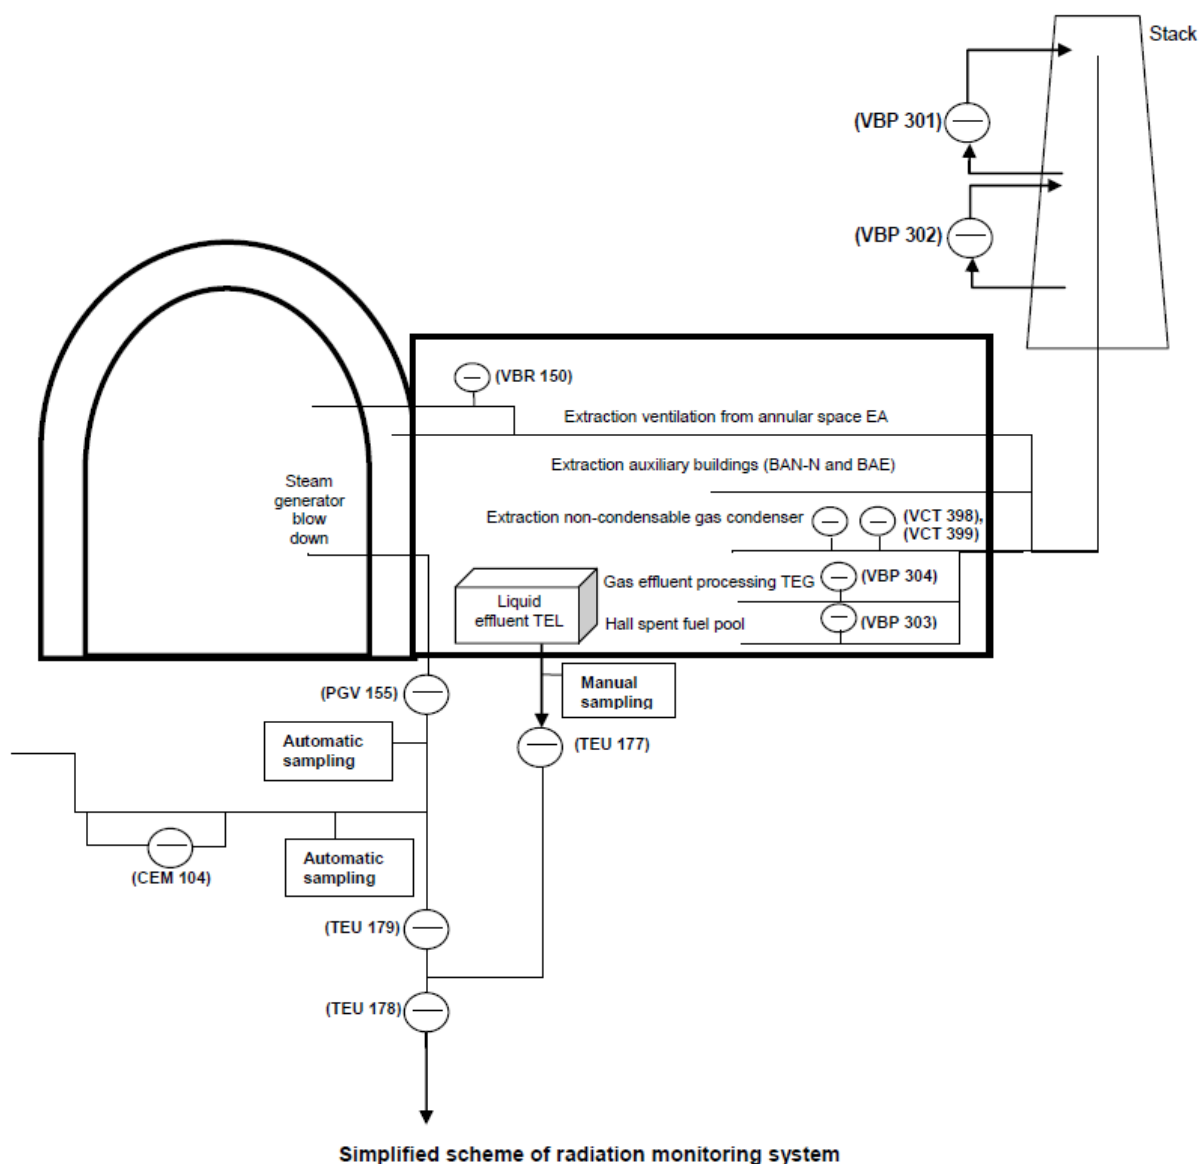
Stack

(VBP 301)

(VBP 302)

(VBR 150)

Extraction ventilation from annular space EA

Extraction auxiliary buildings (BAN-N and BAE)

Steam generator blow down

Extraction non-condensable gas condenser

(VCT 398), (VCT 399)

Liquid effluent TEL

Gas effluent processing TEG

(VBP 304)

Hall spent fuel pool

(VBP 303)

(PGV 155)

Manual sampling

Automatic sampling

(TEU 177)

(CEM 104)

Automatic sampling

(TEU 179)

(TEU 178)

Simplified scheme of radiation monitoring system